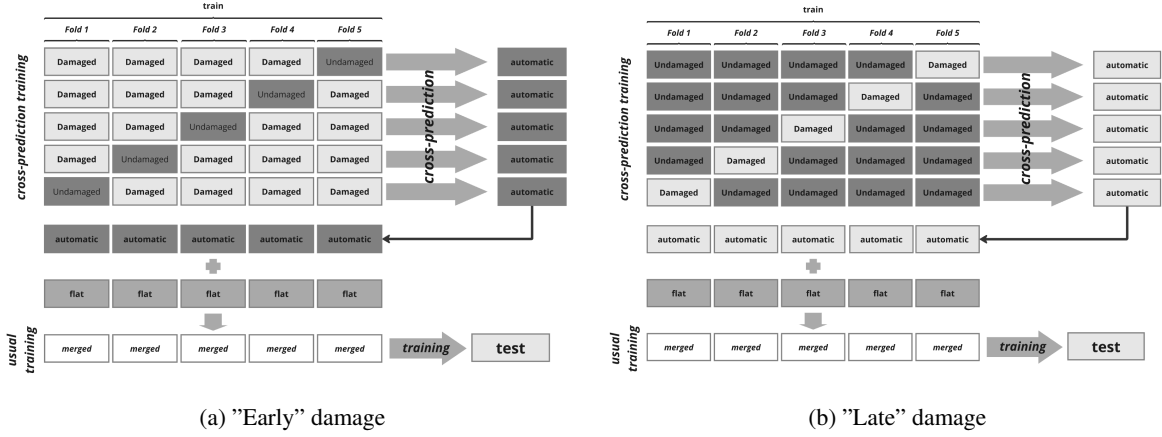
train

| Fold 1 | Fold 2 | Fold 3 | Fold 4 | Fold 5 |
|---|---|---|---|---|
| Damaged | Damaged | Damaged | Damaged | Undamaged |
| Damaged | Damaged | Damaged | Undamaged | Damaged |
| Damaged | Damaged | Undamaged | Damaged | Damaged |
| Damaged | Undamaged | Damaged | Damaged | Damaged |
| Undamaged | Damaged | Damaged | Damaged | Damaged |

cross-prediction training

cross-prediction

automatic
automatic
automatic
automatic
automatic

| automatic | automatic | automatic | automatic | automatic |
|---|---|---|---|---|
| flat | flat | flat | flat | flat |
| merged | merged | merged | merged | merged |

usual training

training

test

(a) ”Early” damage

train

| Fold 1 | Fold 2 | Fold 3 | Fold 4 | Fold 5 |
|---|---|---|---|---|
| Undamaged | Undamaged | Undamaged | Undamaged | Damaged |
| Undamaged | Undamaged | Undamaged | Damaged | Undamaged |
| Undamaged | Undamaged | Damaged | Undamaged | Undamaged |
| Undamaged | Damaged | Undamaged | Undamaged | Undamaged |
| Damaged | Undamaged | Undamaged | Undamaged | Undamaged |

cross-prediction training

cross-prediction

automatic
automatic
automatic
automatic
automatic

| automatic | automatic | automatic | automatic | automatic |
|---|---|---|---|---|
| flat | flat | flat | flat | flat |
| merged | merged | merged | merged | merged |

usual training

training

test

(b) ”Late” damage